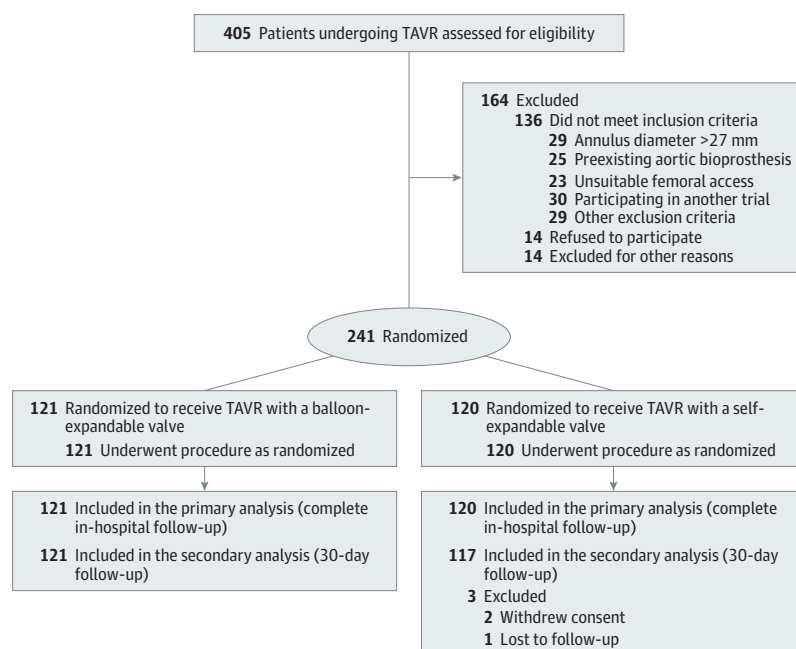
**405** Patients undergoing TAVR assessed for eligibility

**164** Excluded
**136** Did not meet inclusion criteria
**29** Annulus diameter >27 mm
**25** Preexisting aortic bioprosthesis
**23** Unsuitable femoral access
**30** Participating in another trial
**29** Other exclusion criteria
**14** Refused to participate
**14** Excluded for other reasons

**241** Randomized

**121** Randomized to receive TAVR with a balloon-expandable valve
**121** Underwent procedure as randomized

**121** Included in the primary analysis (complete in-hospital follow-up)
**121** Included in the secondary analysis (30-day follow-up)

**120** Randomized to receive TAVR with a self-expandable valve
**120** Underwent procedure as randomized

**120** Included in the primary analysis (complete in-hospital follow-up)
**117** Included in the secondary analysis (30-day follow-up)
**3** Excluded
**2** Withdrew consent
**1** Lost to follow-up